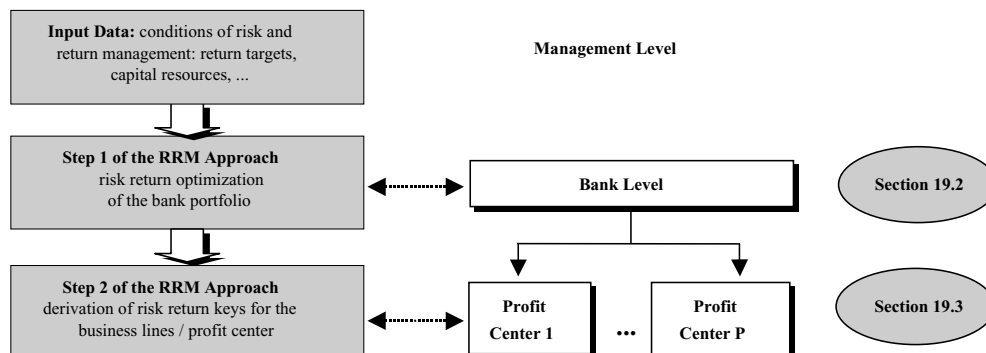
Input Data: conditions of risk and return management: return targets, capital resources, ...

Management Level

Step 1 of the RRM Approach
risk return optimization of the bank portfolio

Bank Level

Section 19.2

Step 2 of the RRM Approach
derivation of risk return keys for the business lines / profit center

Profit Center 1

...

Profit Center P

Section 19.3